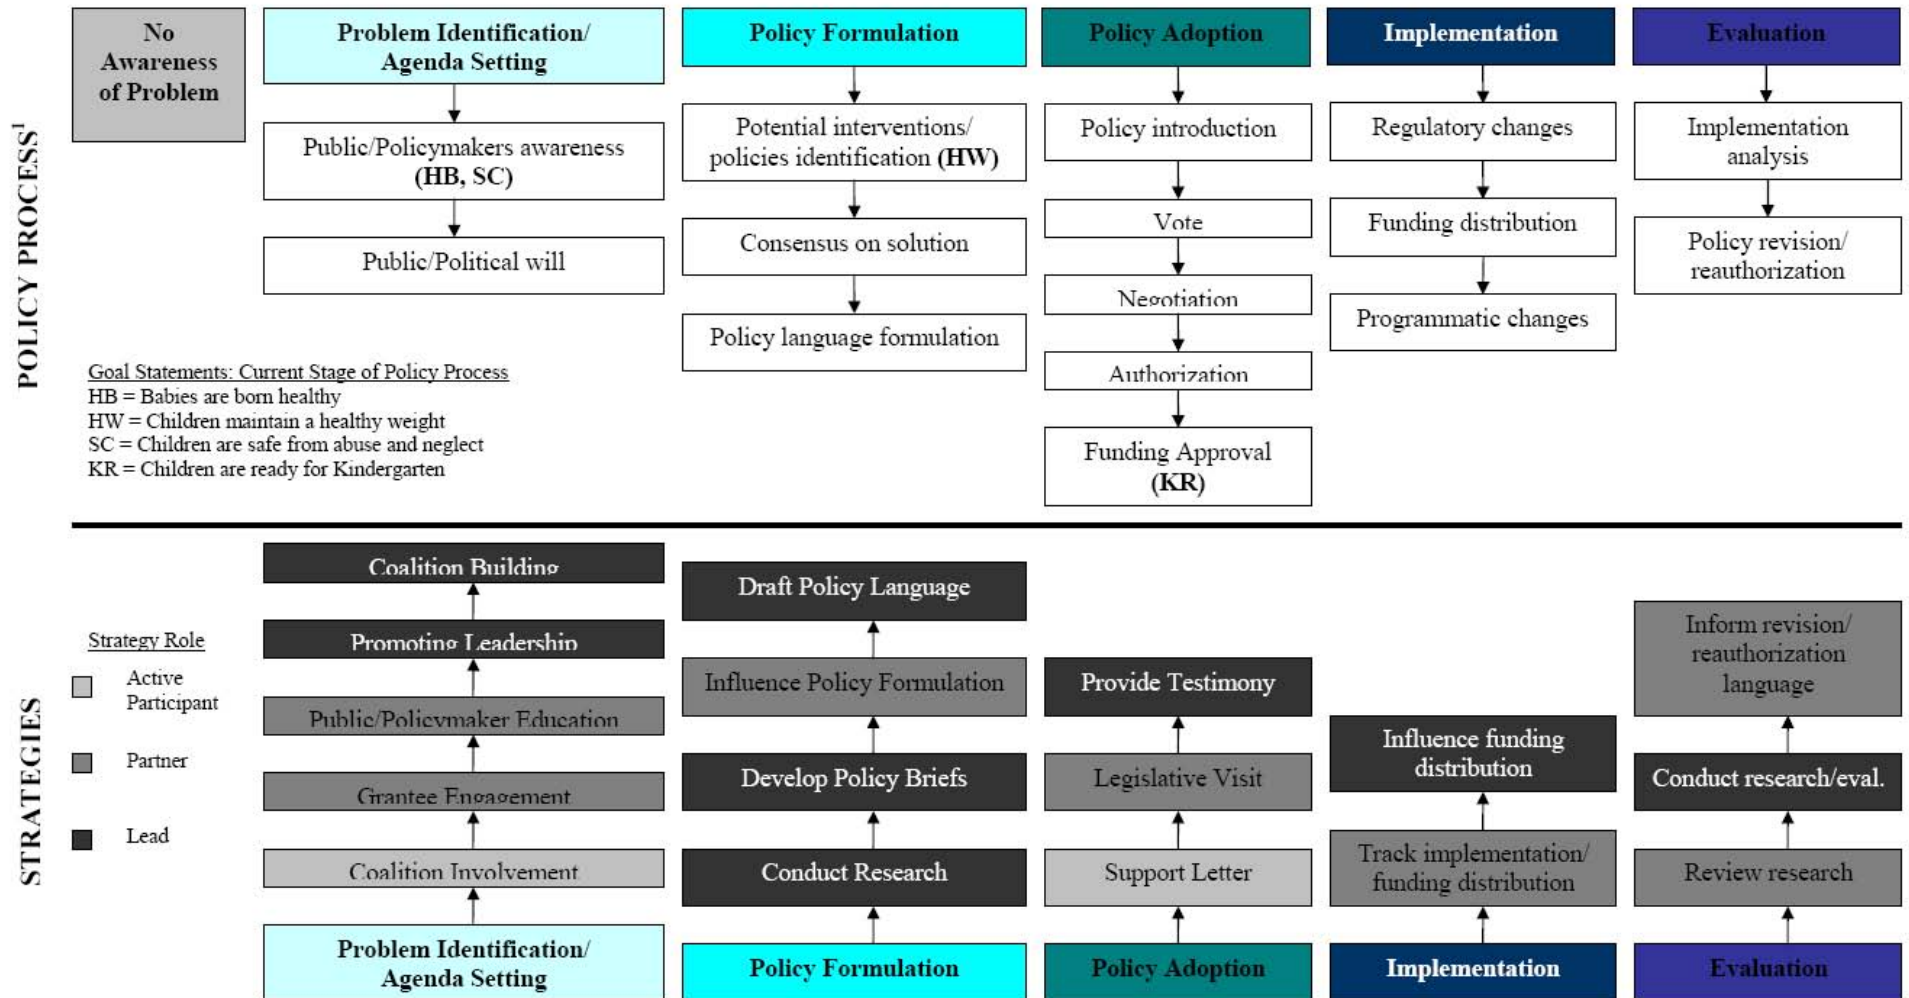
POLICY PROCESS$^1$

No Awareness of Problem

Problem Identification/ Agenda Setting

Public/Policymakers awareness (HB, SC)

Public/Political will

Policy Formulation

Potential interventions/ policies identification (HW)

Consensus on solution

Policy language formulation

Policy Adoption

Policy introduction

Vote

Negotiation

Authorization

Funding Approval (KR)

Implementation

Regulatory changes

Funding distribution

Programmatic changes

Evaluation

Implementation analysis

Policy revision/ reauthorization

Goal Statements: Current Stage of Policy Process
HB = Babies are born healthy
HW = Children maintain a healthy weight
SC = Children are safe from abuse and neglect
KR = Children are ready for Kindergarten

STRATEGIES

Strategy Role
Active Participant
Partner
Lead

Coalition Building

Promoting Leadership

Public/Policymaker Education

Grantee Engagement

Coalition Involvement

Problem Identification/ Agenda Setting

Draft Policy Language

Influence Policy Formulation

Develop Policy Briefs

Conduct Research

Policy Formulation

Provide Testimony

Legislative Visit

Support Letter

Policy Adoption

Influence funding distribution

Track implementation/ funding distribution

Implementation

Inform revision/ reauthorization language

Conduct research/eval.

Review research

Evaluation